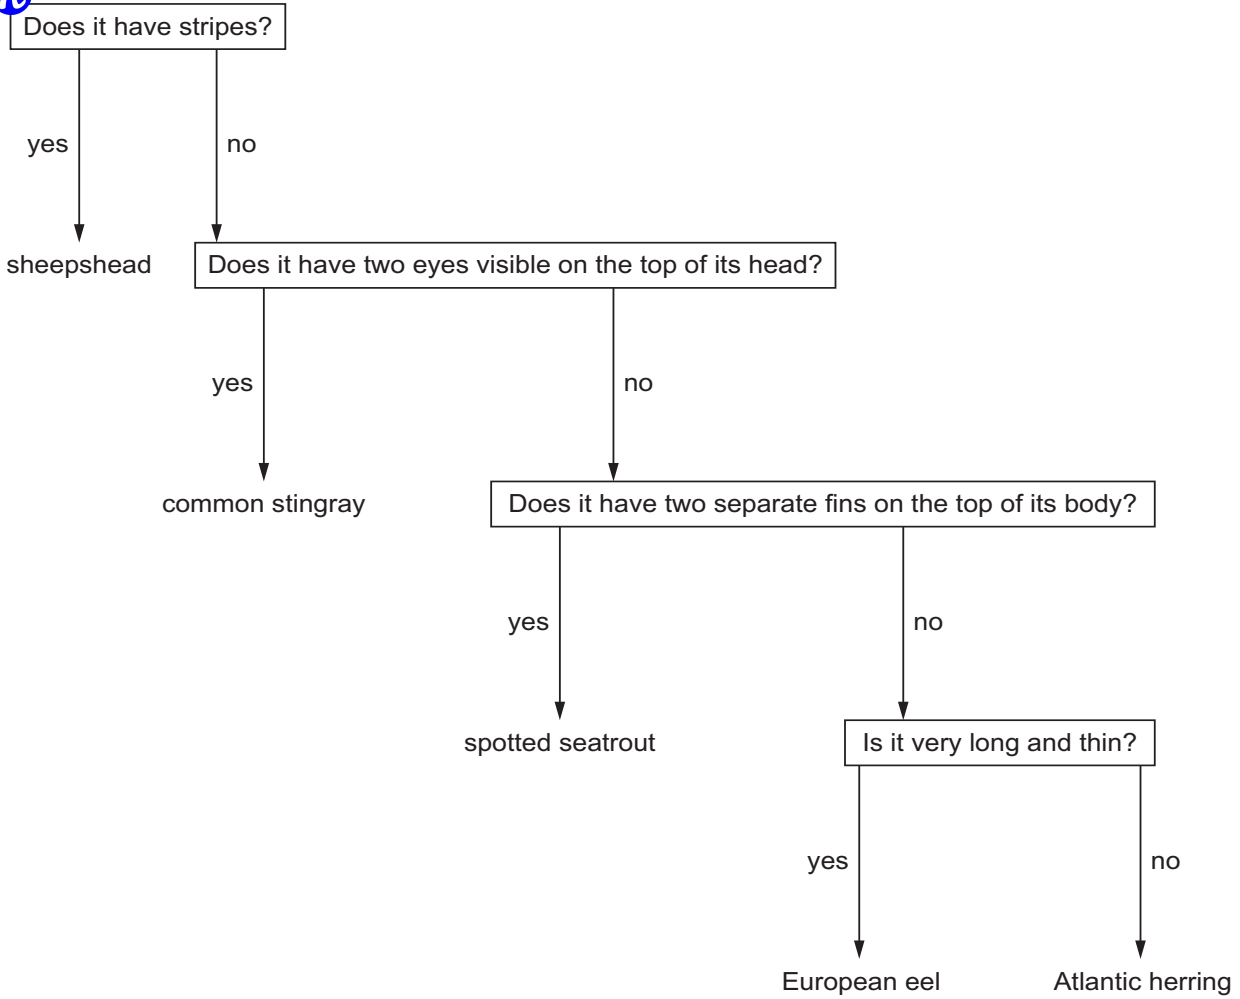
Does it have stripes?

yes

no

sheepshead

Does it have two eyes visible on the top of its head?

yes

no

common stingray

Does it have two separate fins on the top of its body?

yes

no

spotted seatrout

Is it very long and thin?

yes

no

European eel

Atlantic herring